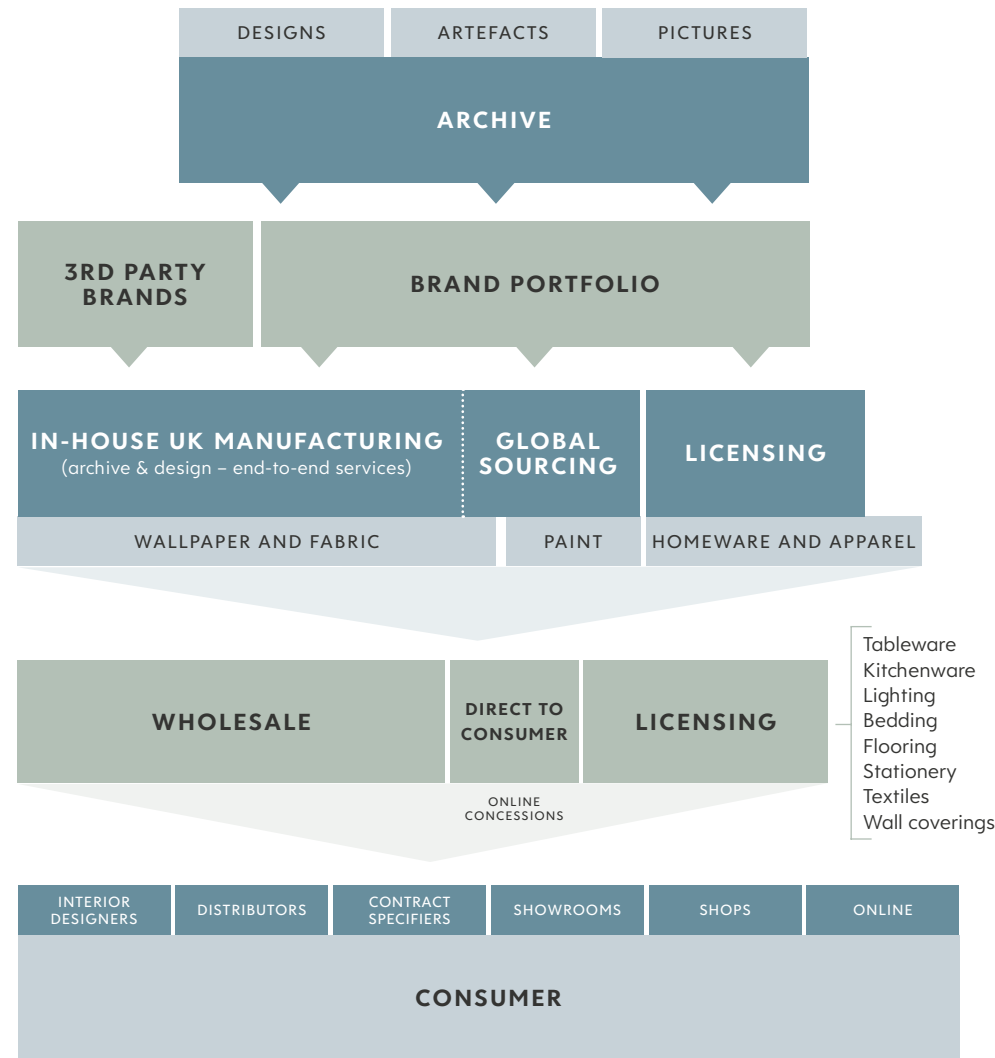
DESIGNS
ARTEFACTS
PICTURES

ARCHIVE

3RD PARTY BRANDS

BRAND PORTFOLIO

IN-HOUSE UK MANUFACTURING
(archive & design – end-to-end services)

GLOBAL SOURCING

LICENSING

WALLPAPER AND FABRIC
PAINT
HOMEWARE AND APPAREL

WHOLESALE

DIRECT TO CONSUMER

LICENSING

Tableware
Kitchenware
Lighting
Bedding
Flooring
Stationery
Textiles
Wall coverings

ONLINE CONCESSIONS

INTERIOR DESIGNERS
DISTRIBUTORS
CONTRACT SPECIFIERS
SHOWROOMS
SHOPS
ONLINE

CONSUMER